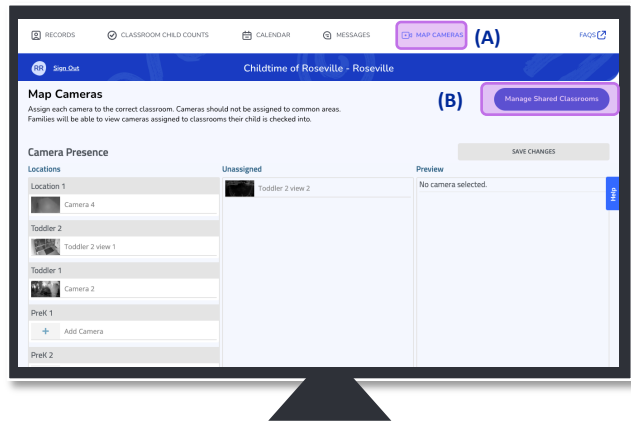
RECORDS CLASSROOM CHILD COUNTS CALENDAR MESSAGES MAP CAMERAS (A) FAQS

RR Sign Out Childtime of Roseville - Roseville

Map Cameras
Assign each camera to the correct classroom. Cameras should not be assigned to common areas. Families will be able to view cameras assigned to classrooms their child is checked into.

(B) Manage Shared Classrooms

Camera Presence

SAVE CHANGES

Locations

Location 1
Camera 4

Toddler 2
Toddler 2 view 1

Toddler 1
Camera 2

PreK 1
+ Add Camera

PreK 2

Unassigned
Toddler 2 view 2

Preview
No camera selected.

Help